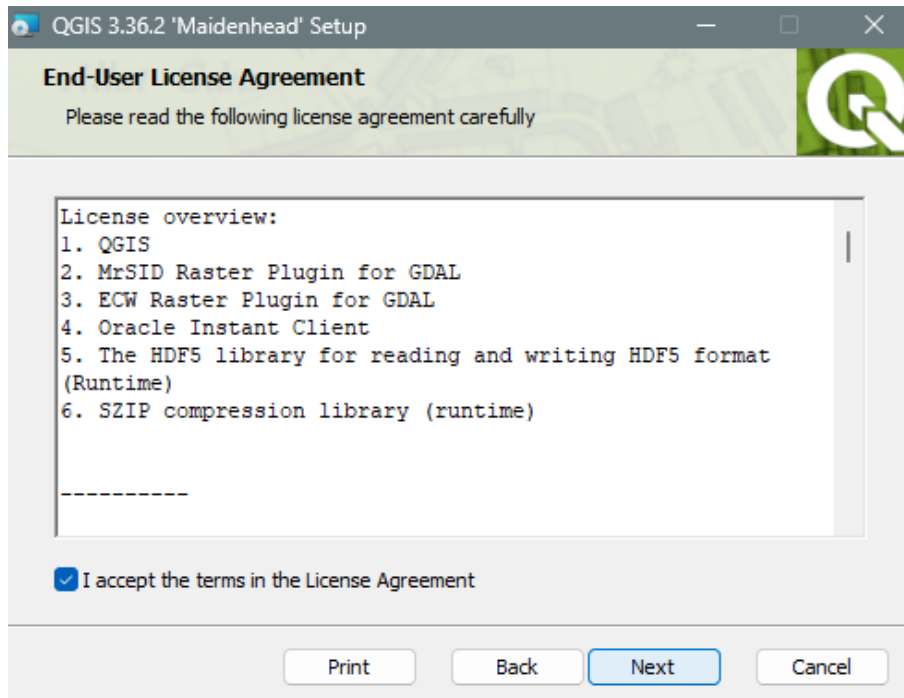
QGIS 3.36.2 'Maidenhead' Setup

End-User License Agreement

Please read the following license agreement carefully

License overview:
1. QGIS
2. MrSID Raster Plugin for GDAL
3. ECW Raster Plugin for GDAL
4. Oracle Instant Client
5. The HDF5 library for reading and writing HDF5 format (Runtime)
6. SZIP compression library (runtime)

----------

I accept the terms in the License Agreement

Print

Back

Next

Cancel